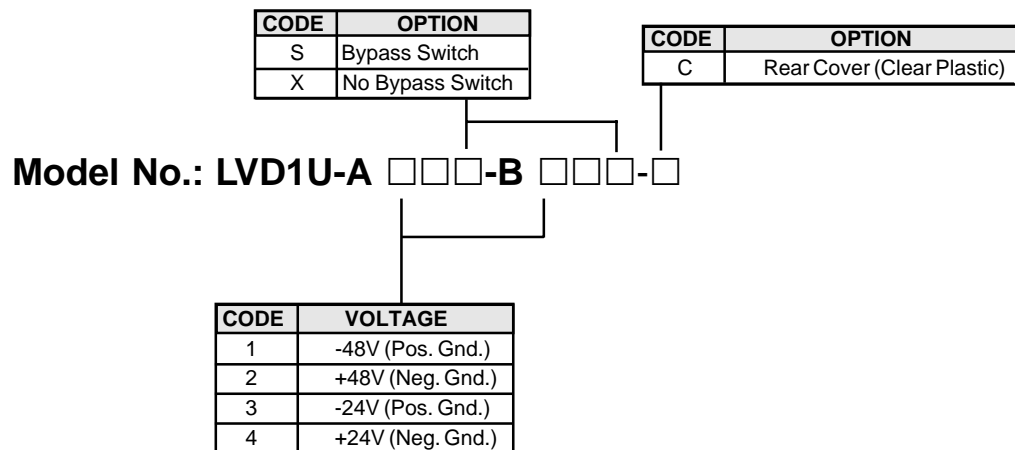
| CODE | OPTION |
|---|---|
| S | Bypass Switch |
| X | No Bypass Switch |

| CODE | OPTION |
|---|---|
| C | Rear Cover (Clear Plastic) |

**Model No.: LVD1U-A □□□-B □□□-□**

| CODE | VOLTAGE |
|---|---|
| 1 | -48V (Pos. Gnd.) |
| 2 | +48V (Neg. Gnd.) |
| 3 | -24V (Pos. Gnd.) |
| 4 | +24V (Neg. Gnd.) |